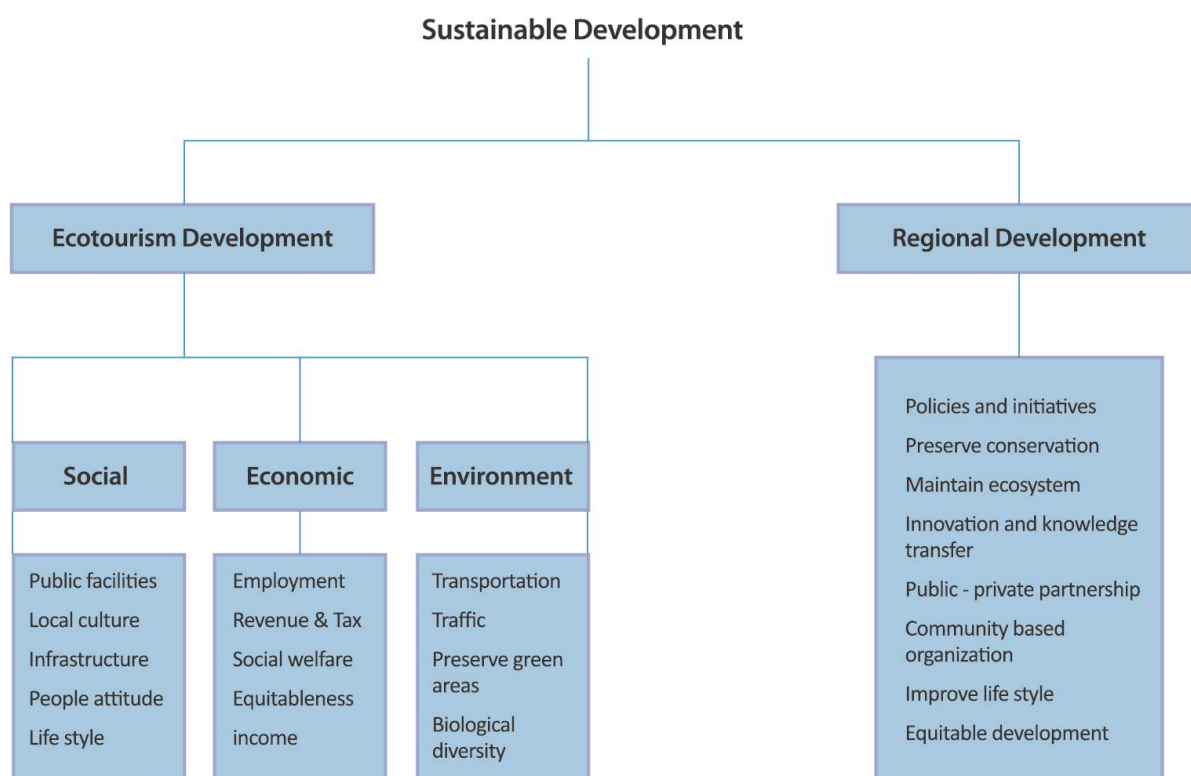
Sustainable Development

Ecotourism Development

Regional Development

Social

Economic

Environment

Public facilities
Local culture
Infrastructure
People attitude
Life style

Employment
Revenue & Tax
Social welfare
Equitableness
income

Transportation
Traffic
Preserve green areas
Biological diversity

Policies and initiatives
Preserve conservation
Maintain ecosystem
Innovation and knowledge transfer
Public - private partnership
Community based organization
Improve life style
Equitable development